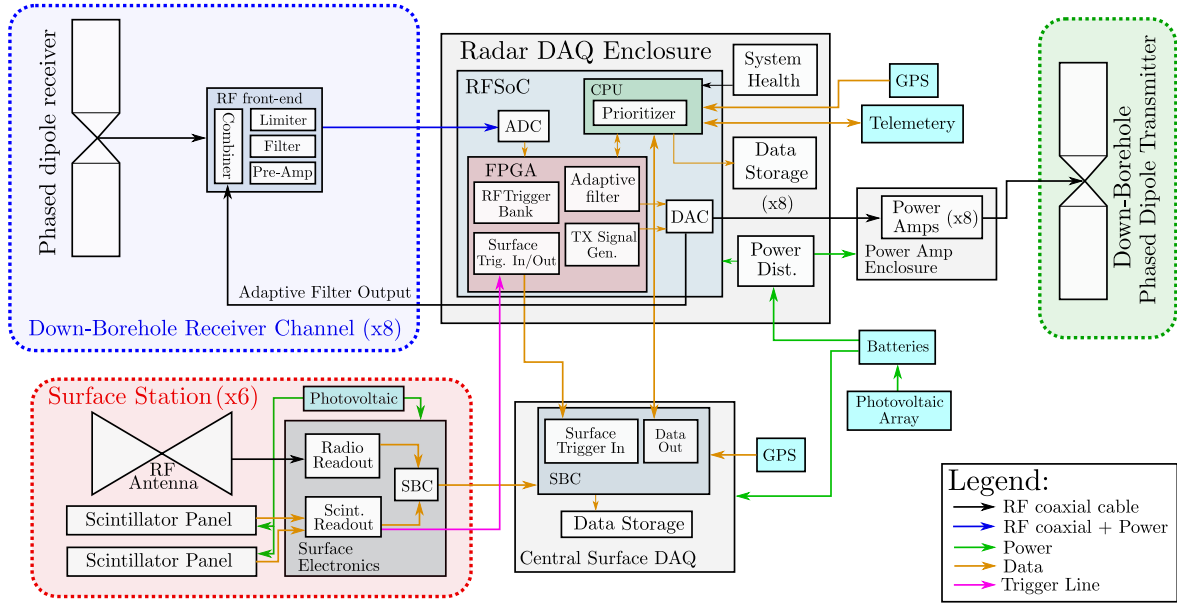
Phased dipole receiver

RF front-end
Combiner
Limiter
Filter
Pre-Amp

Down-Borehole Receiver Channel (x8)

Radar DAQ Enclosure
RFSoC
CPU
Prioritizer
System Health
ADC
FPGA
RFTrigger Bank
Adaptive filter
Surface Trig. In/Out
TX Signal Gen.
DAC
Data Storage
(x8)
Power Dist.
Adaptive Filter Output

GPS
Telemetery

Power Amps (x8)
Power Amp Enclosure

Down-Borehole Phased Dipole Transmitter

Batteries
Photovoltaic Array

Surface Station (x6)
Photovoltaic
RF Antenna
Radio Readout
SBC
Scint. Readout
Surface Electronics
Scintillator Panel
Scintillator Panel

Surface Trigger In
Data Out
SBC
GPS
Data Storage
Central Surface DAQ

Legend:
RF coaxial cable
RF coaxial + Power
Power
Data
Trigger Line